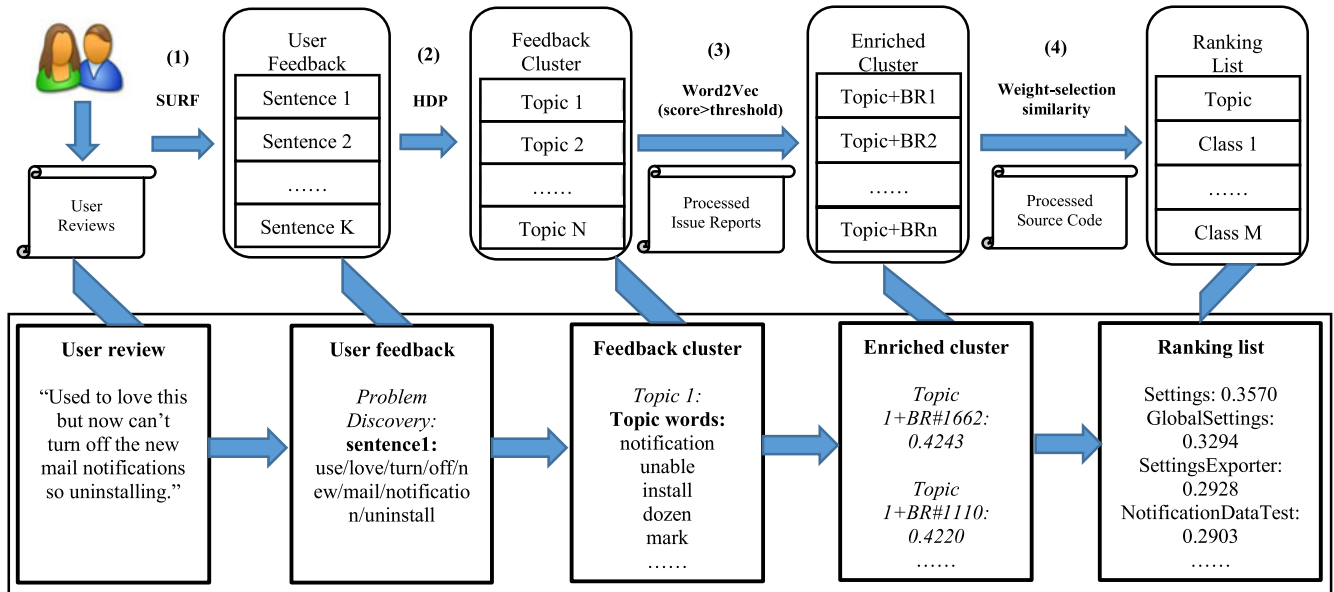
User Reviews

(1)
SURF

User Feedback
Sentence 1
Sentence 2
……
Sentence K

(2)
HDP

Feedback Cluster
Topic 1
Topic 2
……
Topic N

(3)
Word2Vec (score>threshold)

Processed Issue Reports

Enriched Cluster
Topic+BR1
Topic+BR2
……
Topic+BRn

(4)
Weight-selection similarity

Processed Source Code

Ranking List
Topic
Class 1
……
Class M

User review
"Used to love this but now can't turn off the new mail notifications so uninstalling."

User feedback
Problem Discovery:
sentence1:
use/love/turn/off/new/mail/notification/uninstall

Feedback cluster
Topic 1:
Topic words:
notification
unable
install
dozen
mark
……

Enriched cluster
Topic 1+BR#1662: 0.4243
Topic 1+BR#1110: 0.4220
……

Ranking list
Settings: 0.3570
GlobalSettings: 0.3294
SettingsExporter: 0.2928
NotificationDataTest: 0.2903
……